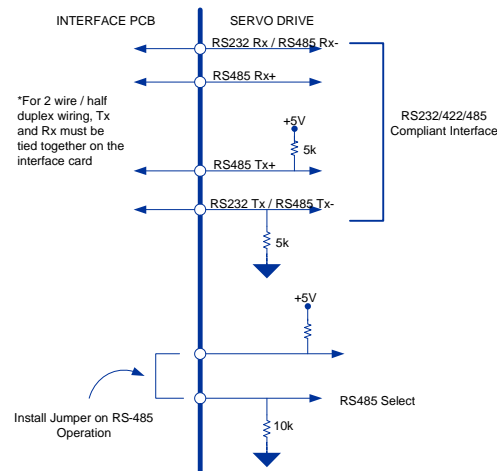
INTERFACE PCB

SERVO DRIVE

RS232 Rx / RS485 Rx-

RS485 Rx+

*For 2 wire / half duplex wiring, Tx and Rx must be tied together on the interface card

+5V

5k

RS485 Tx+

RS232/422/485 Compliant Interface

RS232 Tx / RS485 Tx-

5k

+5V

Install Jumper on RS-485 Operation

RS485 Select

10k